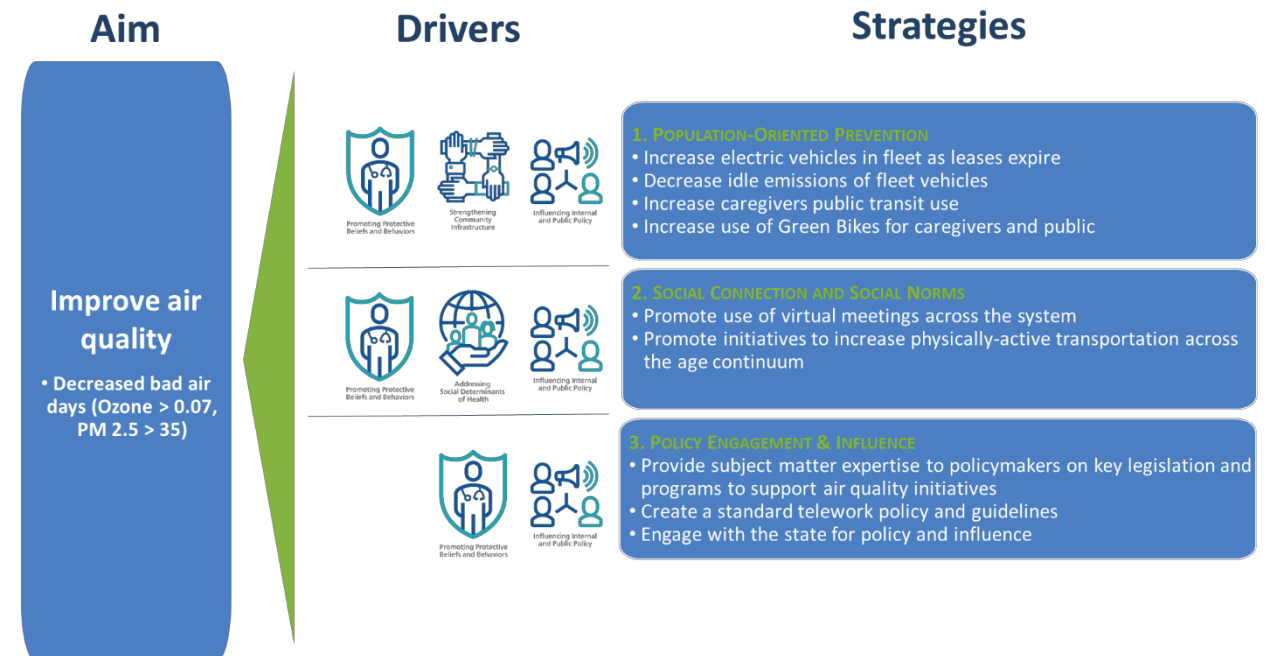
Aim

Drivers

Strategies

Improve air quality

• Decreased bad air days (Ozone > 0.07, PM 2.5 > 35)

Promoting Protective Beliefs and Behaviors

Strengthening Community Infrastructure

Influencing Internal and Public Policy

1. Population-Oriented Prevention
• Increase electric vehicles in fleet as leases expire
• Decrease idle emissions of fleet vehicles
• Increase caregivers public transit use
• Increase use of Green Bikes for caregivers and public

Promoting Protective Beliefs and Behaviors

Addressing Social Determinants of Health

Influencing Internal and Public Policy

2. Social Connection and Social Norms
• Promote use of virtual meetings across the system
• Promote initiatives to increase physically-active transportation across the age continuum

Promoting Protective Beliefs and Behaviors

Influencing Internal and Public Policy

3. Policy Engagement & Influence
• Provide subject matter expertise to policymakers on key legislation and programs to support air quality initiatives
• Create a standard telework policy and guidelines
• Engage with the state for policy and influence